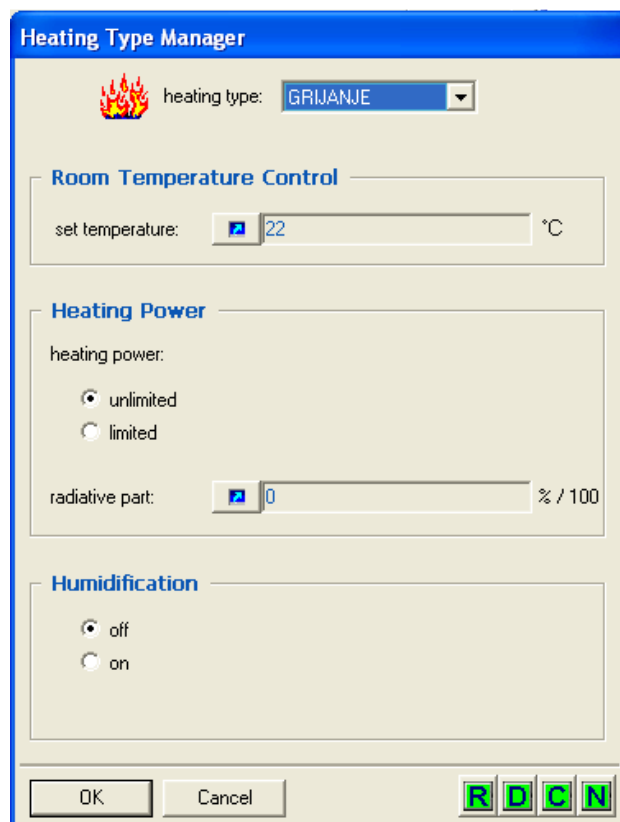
Heating Type Manager

heating type: GRIJANJE

Room Temperature Control

set temperature: 22 °C

Heating Power

heating power:

unlimited

limited

radiative part: 0 % / 100

Humidification

off

on

OK Cancel R D C N